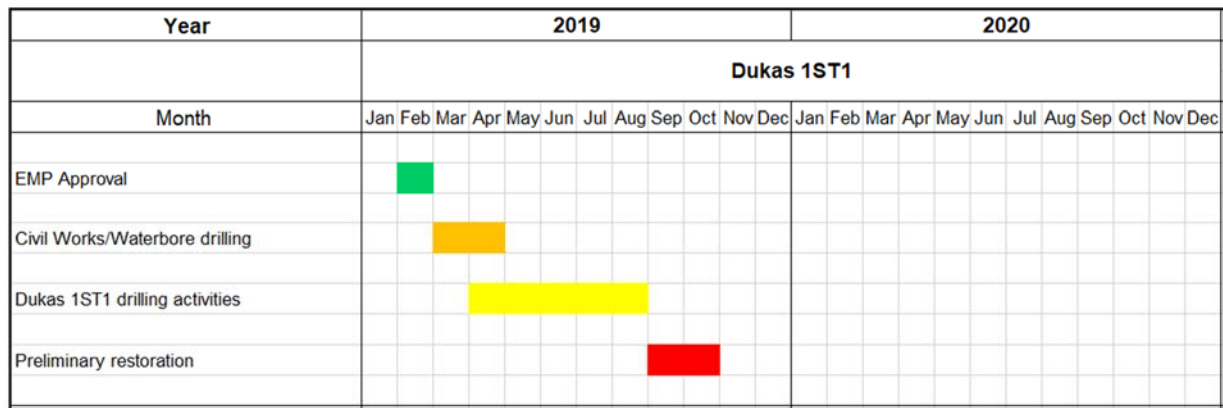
| Year | 2019 | | | | | | | | | | | | 2020 | | | | | | | | | | | |
|---|---|---|---|---|---|---|---|---|---|---|---|---|---|---|---|---|---|---|---|---|---|---|---|---|
| | Dukas 1ST1 | | | | | | | | | | | | | | | | | | | | | | | |
| Month | Jan | Feb | Mar | Apr | May | Jun | Jul | Aug | Sep | Oct | Nov | Dec | Jan | Feb | Mar | Apr | May | Jun | Jul | Aug | Sep | Oct | Nov | Dec |
| EMP Approval | | | | | | | | | | | | | | | | | | | | | | | | |
| Civil Works/Waterbore drilling | | | | | | | | | | | | | | | | | | | | | | | | |
| Dukas 1ST1 drilling activities | | | | | | | | | | | | | | | | | | | | | | | | |
| Preliminary restoration | | | | | | | | | | | | | | | | | | | | | | | | |